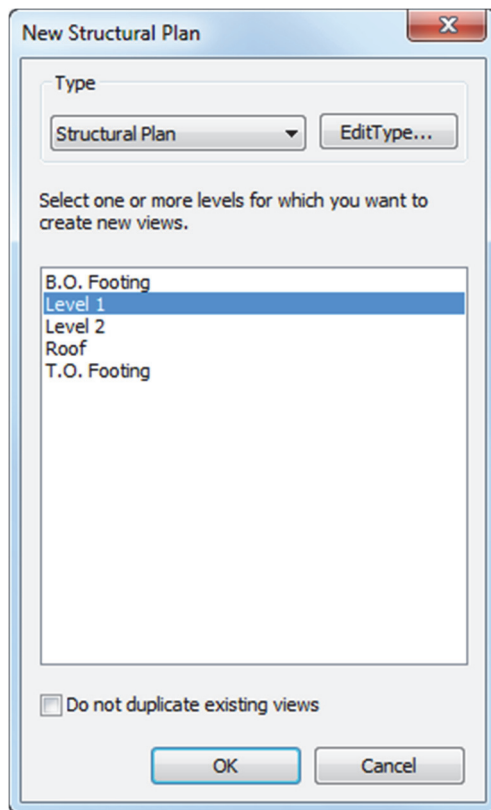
New Structural Plan

Type

Structural Plan

EditType...

Select one or more levels for which you want to create new views.

B.O. Footing
Level 1
Level 2
Roof
T.O. Footing

Do not duplicate existing views

OK

Cancel